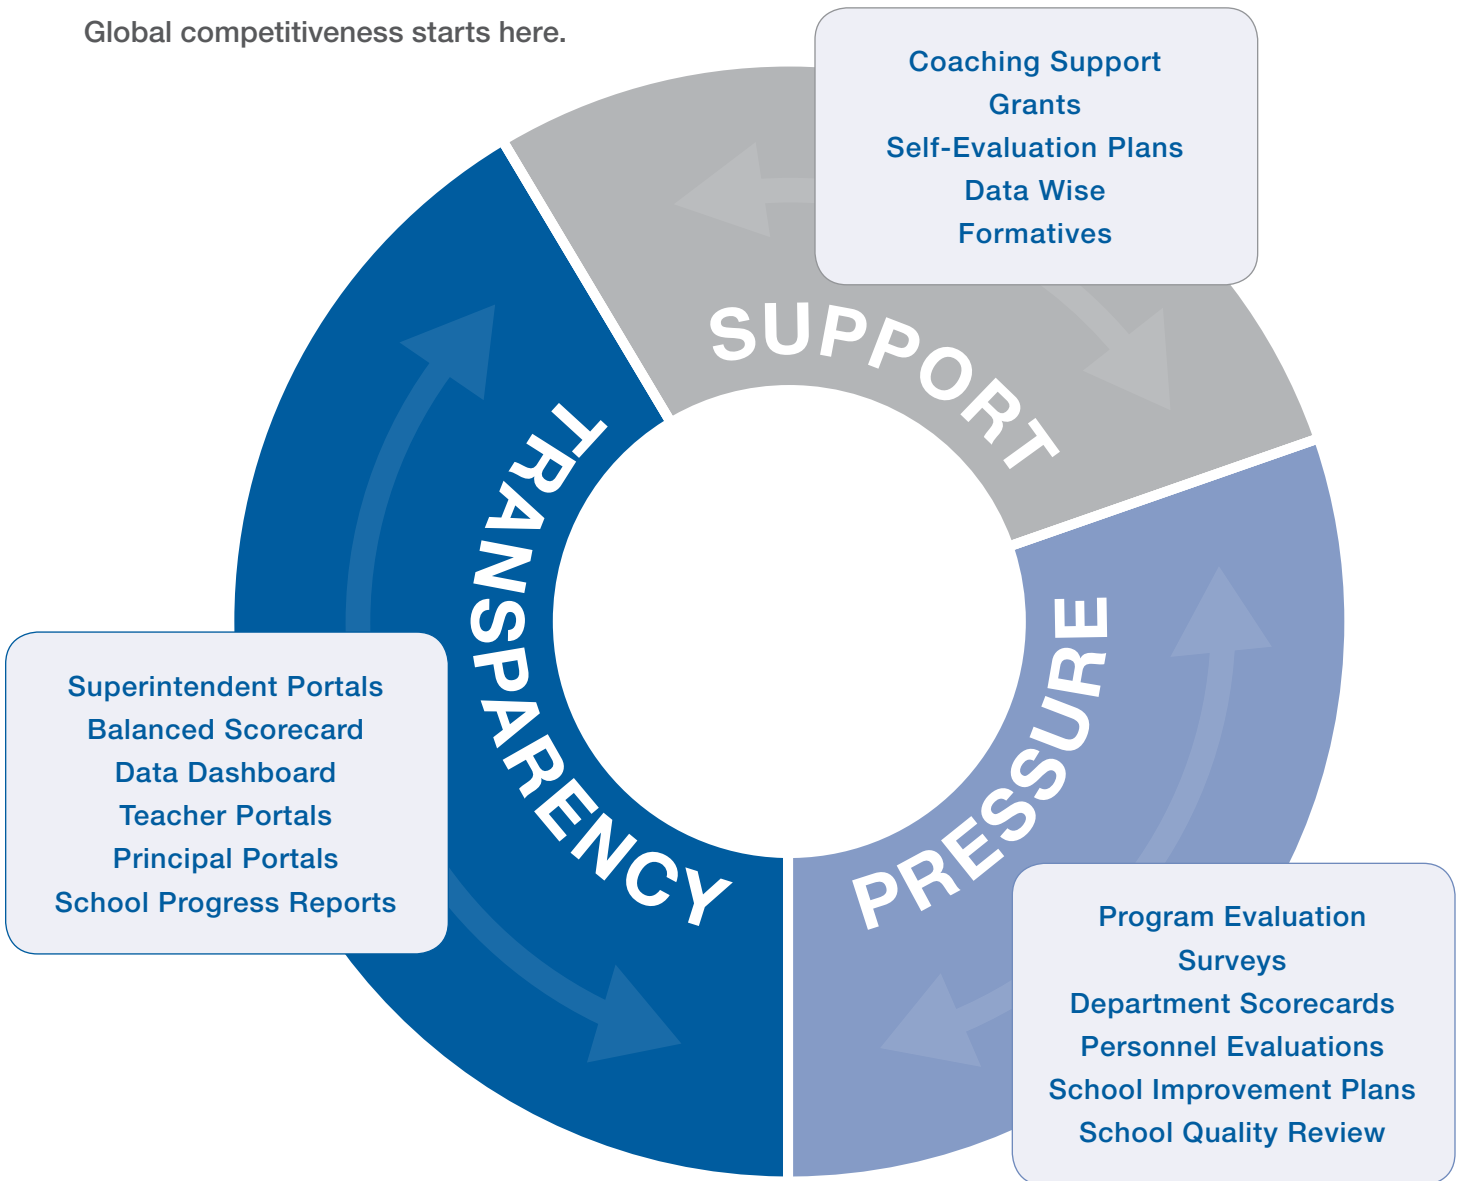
Global competitiveness starts here.

Coaching Support
Grants
Self-Evaluation Plans
Data Wise
Formatives

SUPPORT

TRANSPARENCY

PRESSURE

Superintendent Portals
Balanced Scorecard
Data Dashboard
Teacher Portals
Principal Portals
School Progress Reports

Program Evaluation
Surveys
Department Scorecards
Personnel Evaluations
School Improvement Plans
School Quality Review